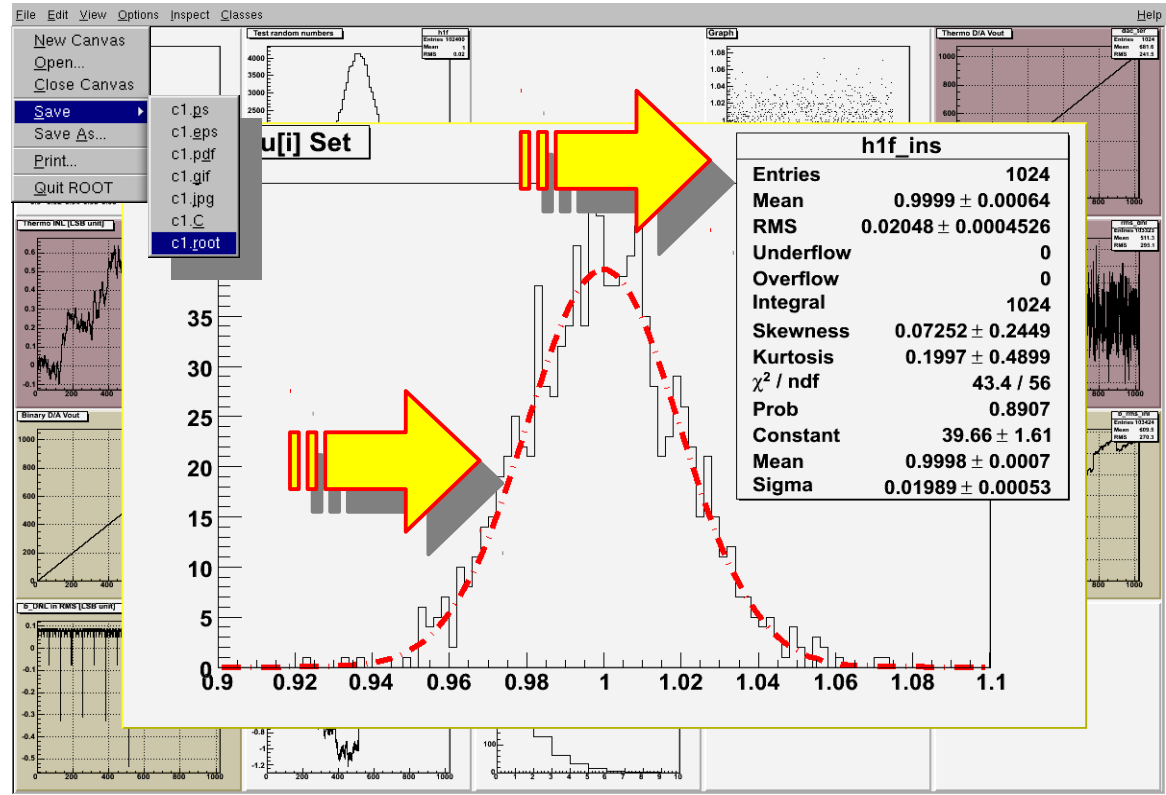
File Edit View Options Inspect Classes Help

New Canvas
Open...
Close Canvas
Save
Save As...
Print...
Quit ROOT

c1.ps
c1.eps
c1.pdf
c1.gif
c1.jpg
c1.C
c1.root

Test random numbers

| h1f | |
|---|---|
| Entries | 102400 |
| Mean | 1 |
| RMS | 0.02 |

4000
3500
3000
2500

Graph
1.08
1.06
1.04
1.02

Thermo D/A Vout
dac_ter
Entries 1024
Mean 681.6
RMS 241.5
1000

Thermo INL [LSB unit]
0.6 0.5 0.4 0.3 0.2 0.1 0 -0.1

Binary D/A Vout
1000 800 600 400 200
0 200 400

S_DNL in RMS [LSB unit]
-0.1 -0.2 -0.3 -0.4
0 200 400 600 800 1000

-0.8 -1 -1.2
200 300 400 500
100
0 1 2 3 4 5 6 7 8 9 10

u[i] Set

| h1f_ins | |
|---|---|
| Entries | 1024 |
| Mean | $0.9999 \pm 0.00064$ |
| RMS | $0.02048 \pm 0.0004526$ |
| Underflow | 0 |
| Overflow | 0 |
| Integral | 1024 |
| Skewness | $0.07252 \pm 0.2449$ |
| Kurtosis | $0.1997 \pm 0.4899$ |
| $\chi^2$ / ndf | 43.4 / 56 |
| Prob | 0.8907 |
| Constant | $39.66 \pm 1.61$ |
| Mean | $0.9998 \pm 0.0007$ |
| Sigma | $0.01989 \pm 0.00053$ |

35
30
25
20
15
10
5
0
0.9 0.92 0.94 0.96 0.98 1 1.02 1.04 1.06 1.08 1.1

rms_adv
Entries 103323
Mean 511.3
RMS 295.1

b_rms_dnl
Entries 103424
Mean 609.5
RMS 270.3

800 1000